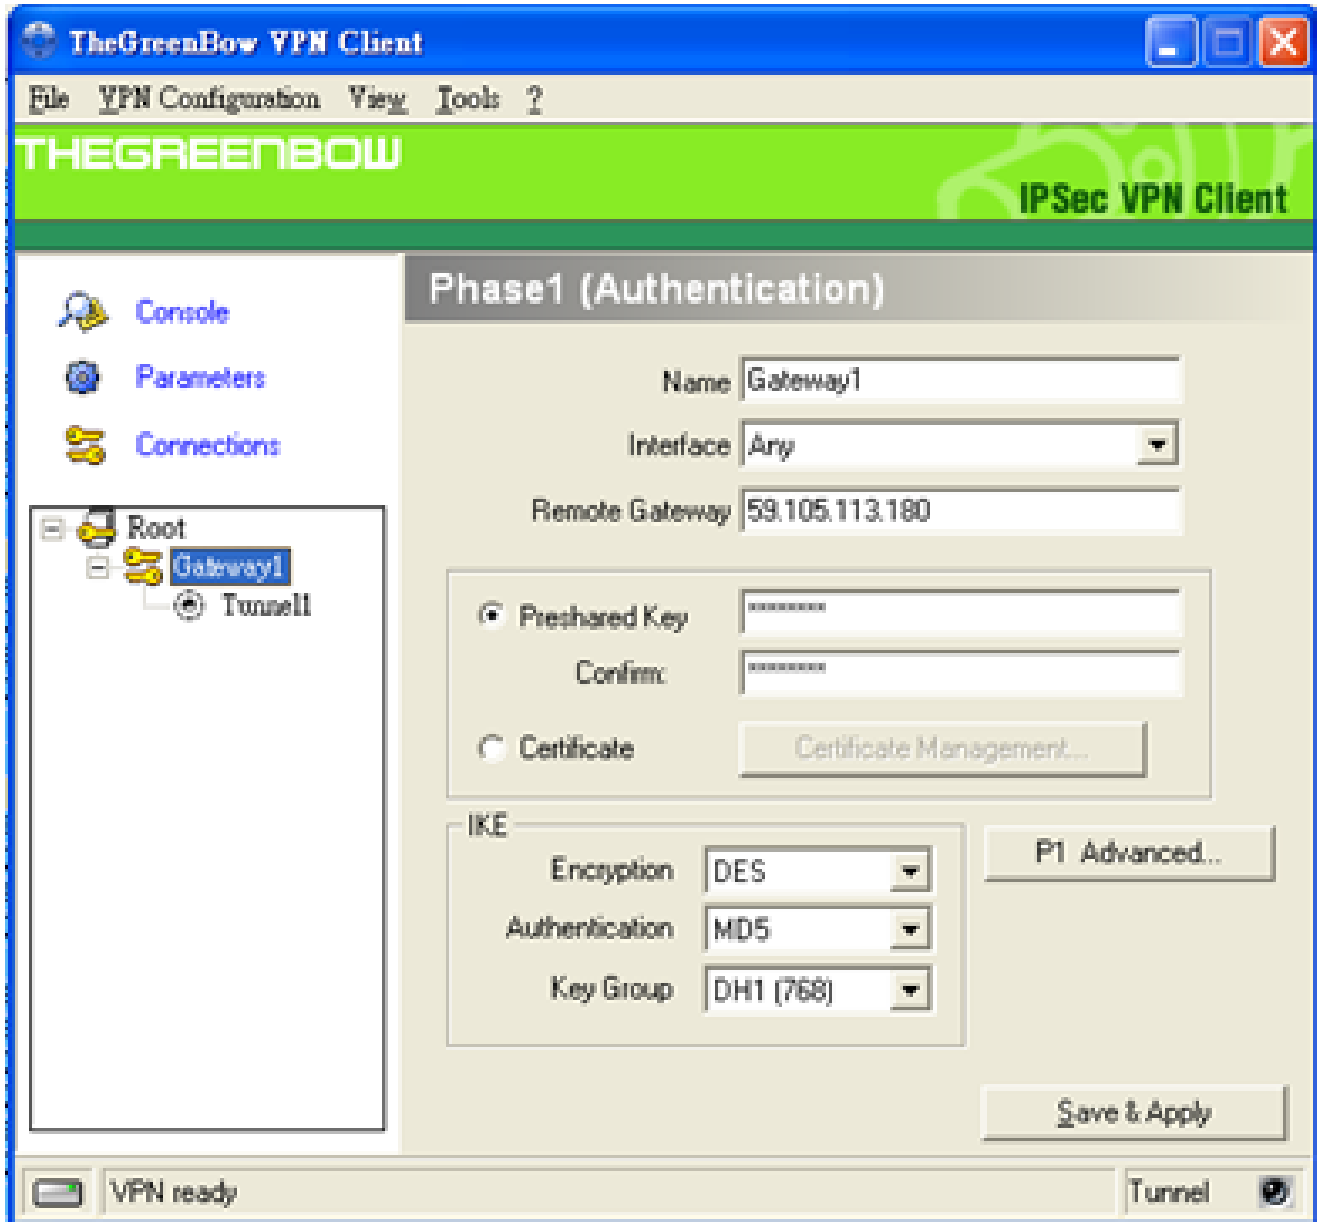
TheGreenBow VPN Client

File VPN Configuration View Tools ?

THEGREENBOW

IPSec VPN Client

Console

Parameters

Connections

Root

Gateway1

Tunnel1

Phase1 (Authentication)

Name Gateway1

Interface Any

Remote Gateway 59.105.113.180

Preshared Key ********

Confirm: ********

Certificate

Certificate Management...

IKE

Encryption DES

Authentication MD5

Key Group DH1 (768)

P1 Advanced...

Save & Apply

VPN ready

Tunnel